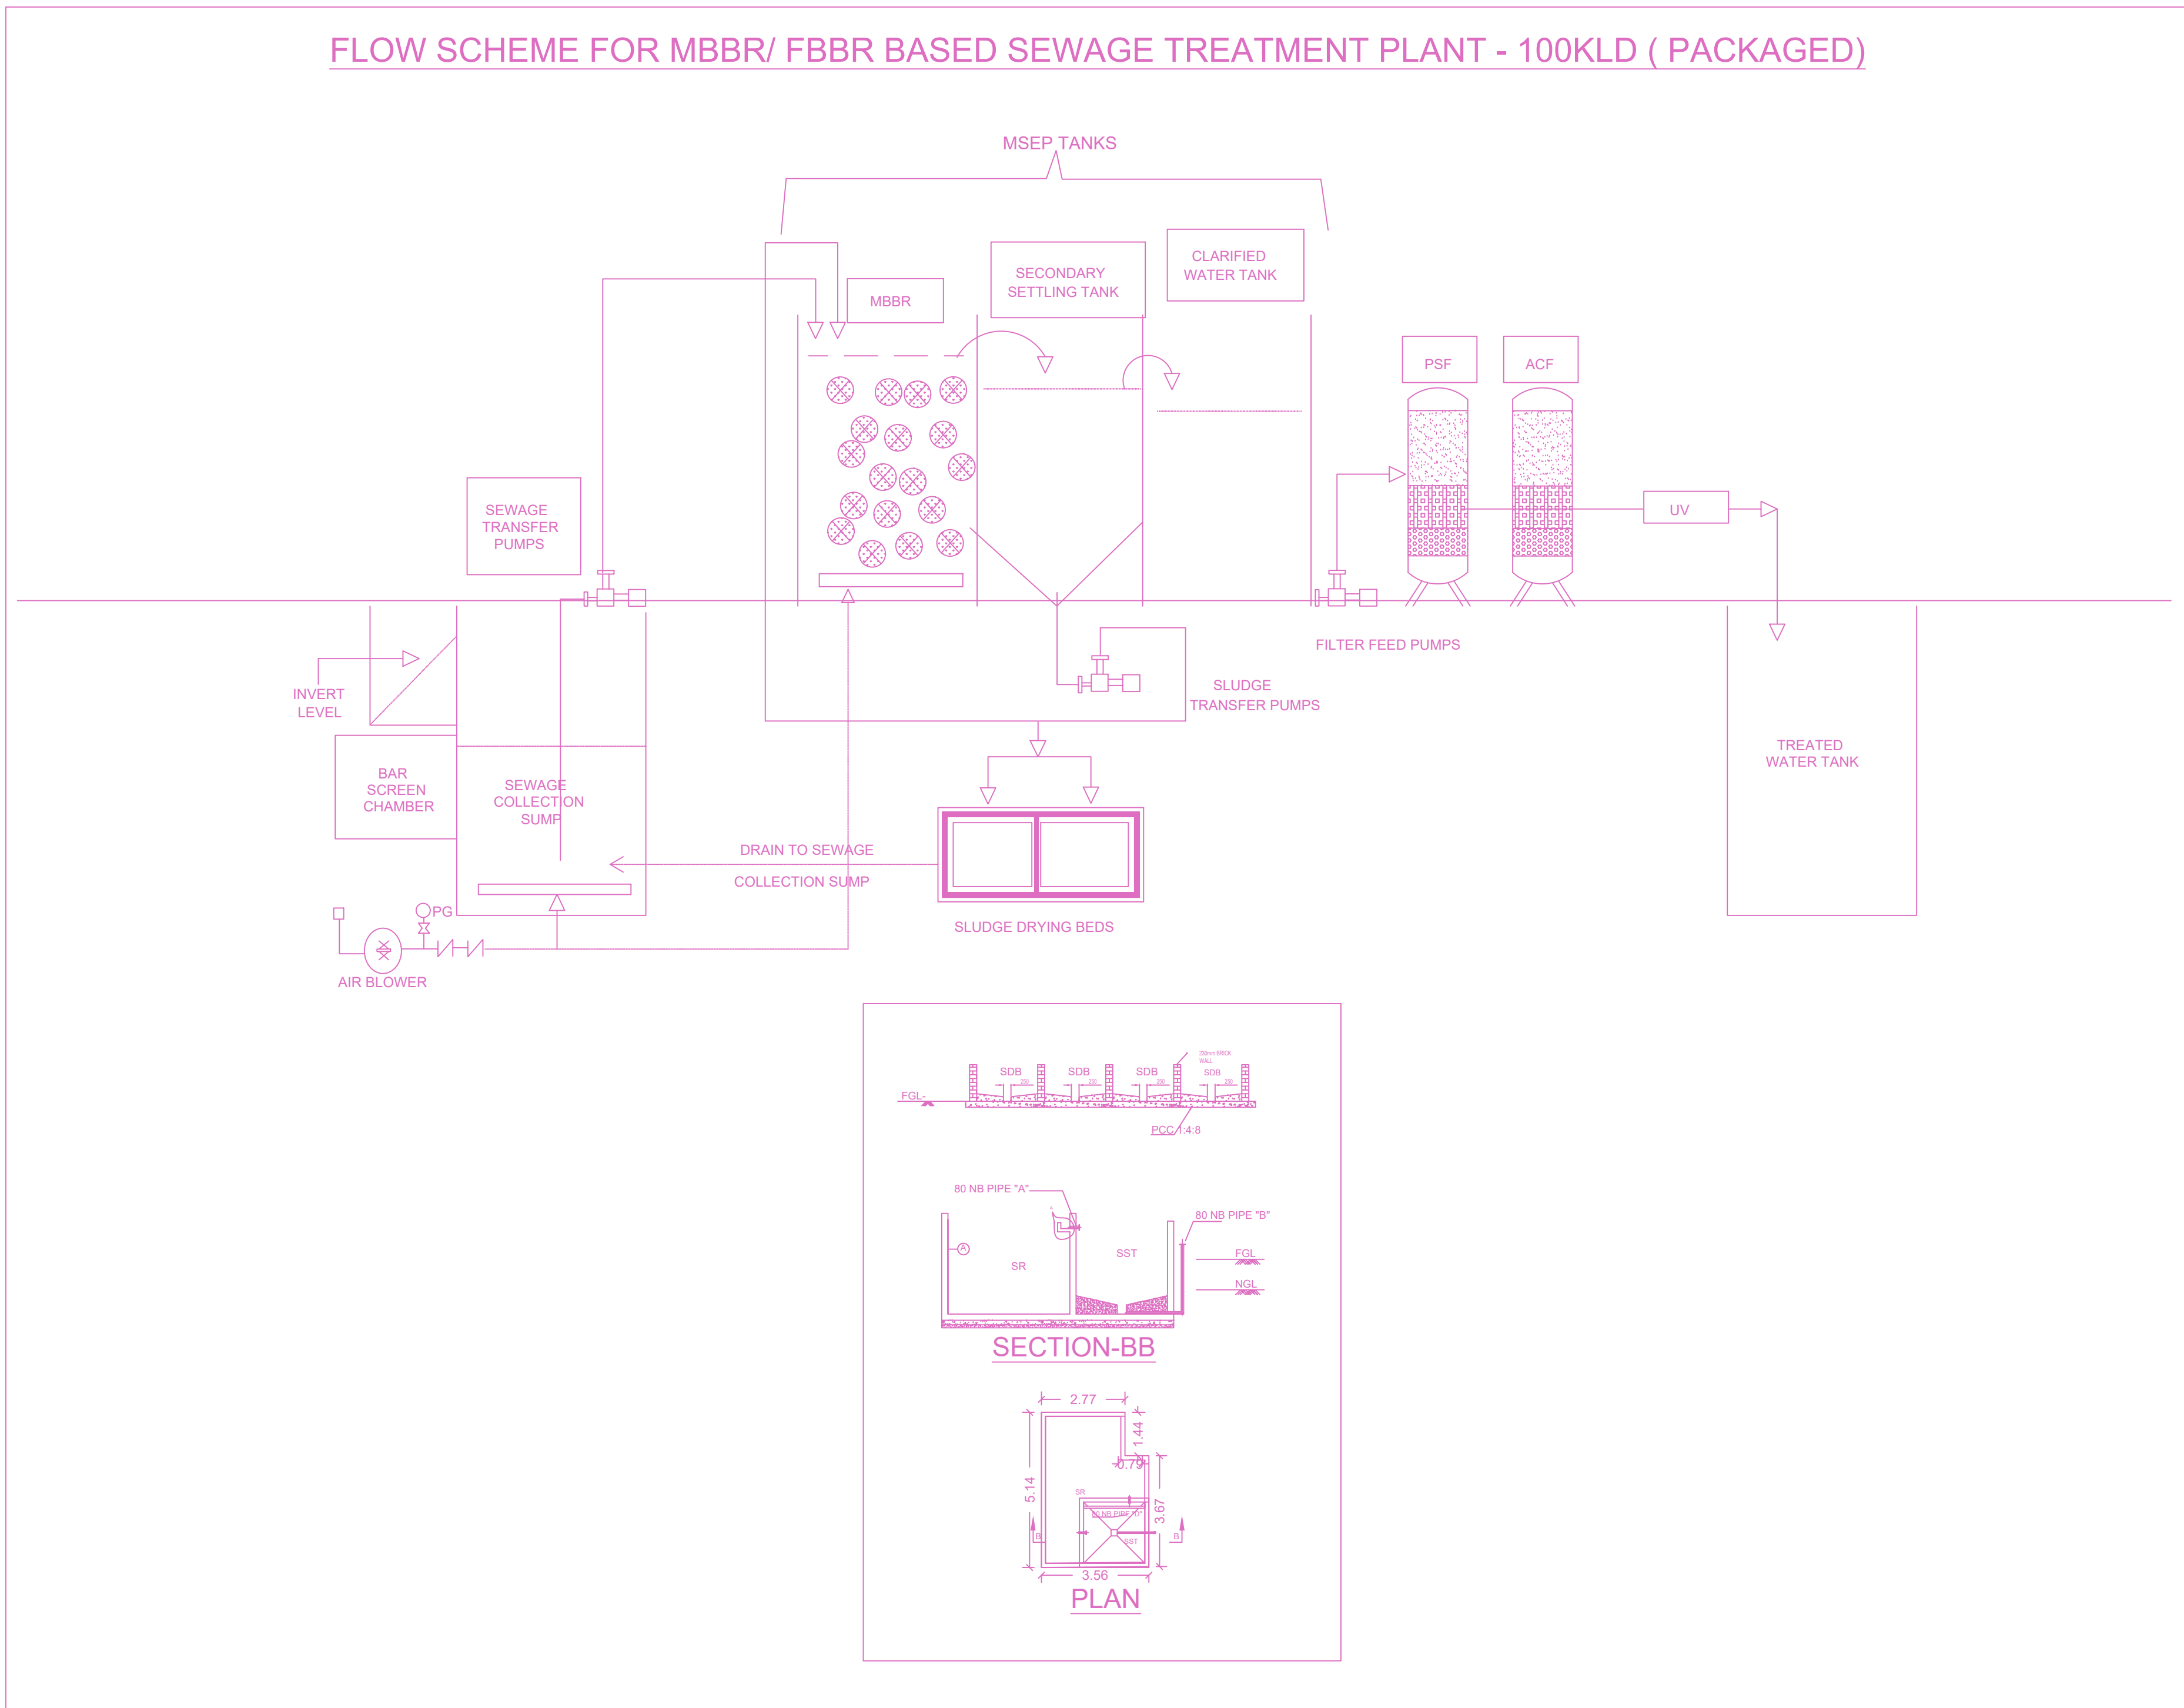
FLOW SCHEME FOR MBBR/ FBBR BASED SEWAGE TREATMENT PLANT - 100KLD ( PACKAGED)

MSEP TANKS

MBBR

SECONDARY SETTLING TANK

CLARIFIED WATER TANK

PSF

ACF

UV

SEWAGE TRANSFER PUMPS

FILTER FEED PUMPS

SLUDGE TRANSFER PUMPS

INVERT LEVEL

BAR SCREEN CHAMBER

SEWAGE COLLECTION SUMP

TREATED WATER TANK

DRAIN TO SEWAGE COLLECTION SUMP

SLUDGE DRYING BEDS

PG

AIR BLOWER

230mm BRICK WALL

SDB SDB SDB SDB

250 250 250 250

FGL

PCC 1:4:8

80 NB PIPE "A"

80 NB PIPE "B"

A

SR

SST

FGL

NGL

SECTION-BB

2.77

1.44

0.79

5.14

3.67

SR

80 NB PIPE "A"

SST

B

B

3.56

PLAN